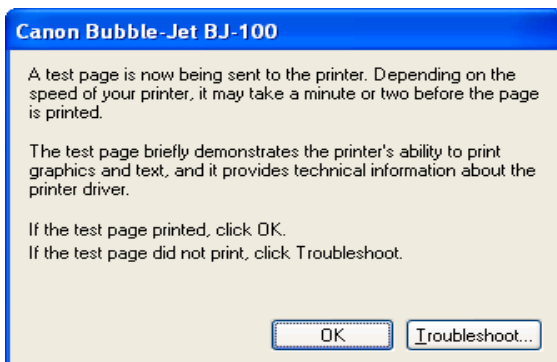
Canon Bubble-Jet BJ-100

A test page is now being sent to the printer. Depending on the speed of your printer, it may take a minute or two before the page is printed.

The test page briefly demonstrates the printer's ability to print graphics and text, and it provides technical information about the printer driver.

If the test page printed, click OK.
If the test page did not print, click Troubleshoot.

OK

Troubleshoot...